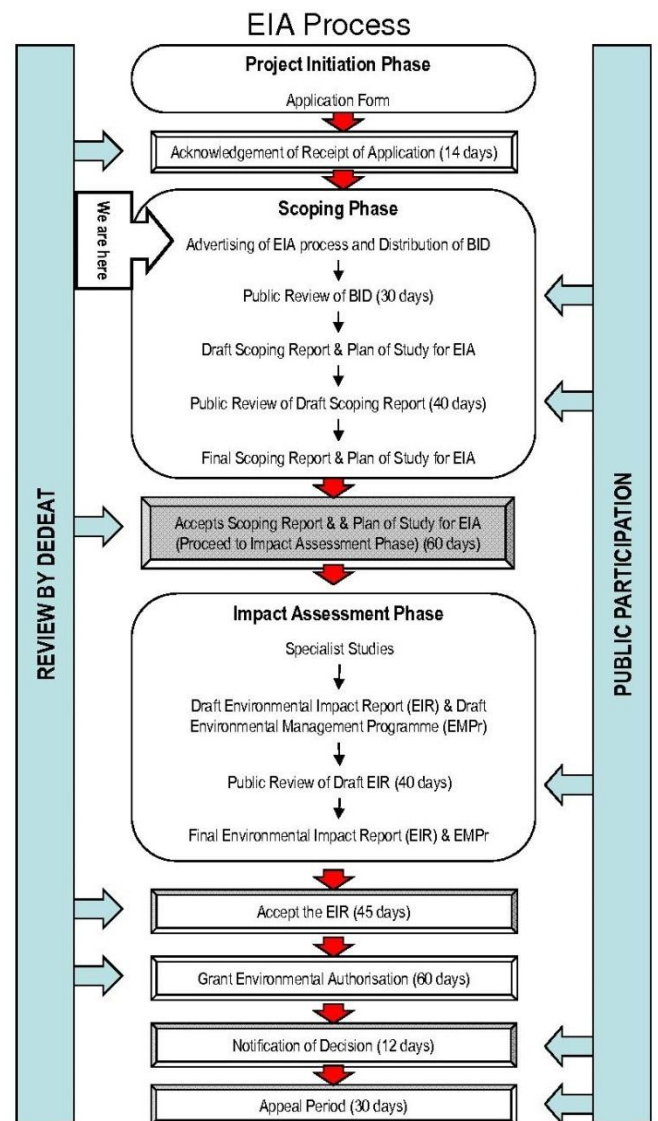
EIA Process

REVIEW BY DEDEAT

Project Initiation Phase

Application Form

Acknowledgement of Receipt of Application (14 days)

We are here

Scoping Phase

Advertising of EIA process and Distribution of BID

Public Review of BID (30 days)

Draft Scoping Report & Plan of Study for EIA

Public Review of Draft Scoping Report (40 days)

Final Scoping Report & Plan of Study for EIA

Accepts Scoping Report & & Plan of Study for EIA (Proceed to Impact Assessment Phase) (60 days)

Impact Assessment Phase

Specialist Studies

Draft Environmental Impact Report (EIR) & Draft Environmental Management Programme (EMPr)

Public Review of Draft EIR (40 days)

Final Environmental Impact Report (EIR) & EMPr

Accept the EIR (45 days)

Grant Environmental Authorisation (60 days)

Notification of Decision (12 days)

Appeal Period (30 days)

PUBLIC PARTICIPATION